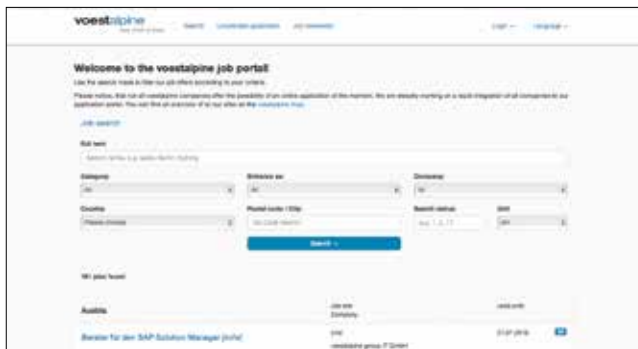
voestalpine
Search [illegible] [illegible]
Login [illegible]

Welcome to the voestalpine job portal!

Use the search mask to filter our job offers according to your criteria.

Please notice, that not all voestalpine companies offer the possibility of an online application at the moment. We are steadily working on a rapid integration of all companies to our application portal. You can find an overview of all our sites at the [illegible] map.

Job search

Full text

Category
All

Entrance as
All

Company
All

Country
Please choose

Postal code / City

Search radius

Unit

Search

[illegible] jobs found

Austria

Berater für den SAP Solution Manager (m/w)

Job site
Company

Date

voestalpine group-IT GmbH

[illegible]